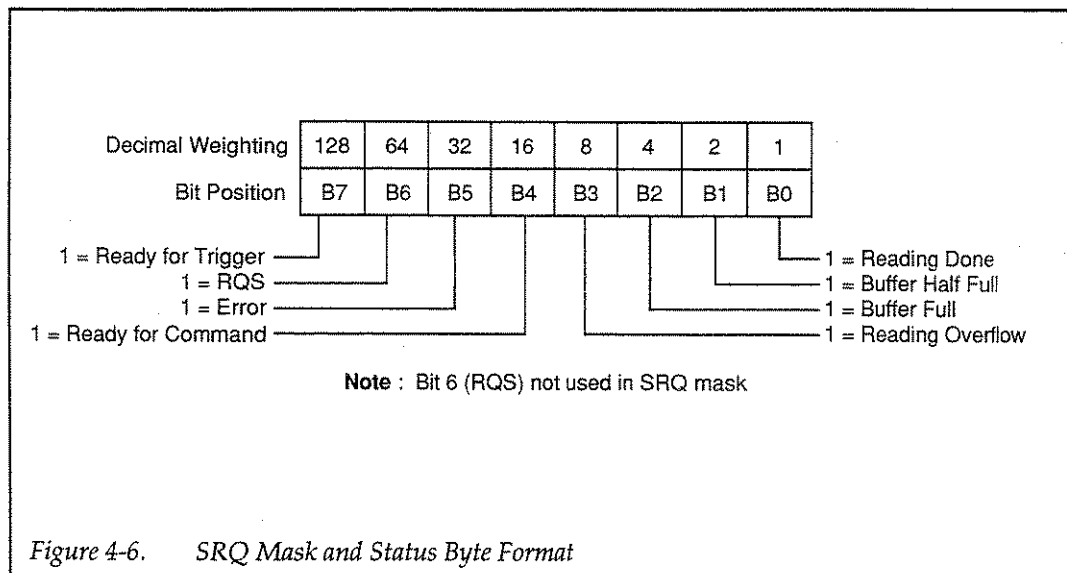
| Decimal Weighting | 128 | 64 | 32 | 16 | 8 | 4 | 2 | 1 |
|---|---|---|---|---|---|---|---|---|
| Bit Position | B7 | B6 | B5 | B4 | B3 | B2 | B1 | B0 |

1 = Ready for Trigger
1 = RQS
1 = Error
1 = Ready for Command

1 = Reading Done
1 = Buffer Half Full
1 = Buffer Full
1 = Reading Overflow

**Note** : Bit 6 (RQS) not used in SRQ mask

*Figure 4-6. SRQ Mask and Status Byte Format*